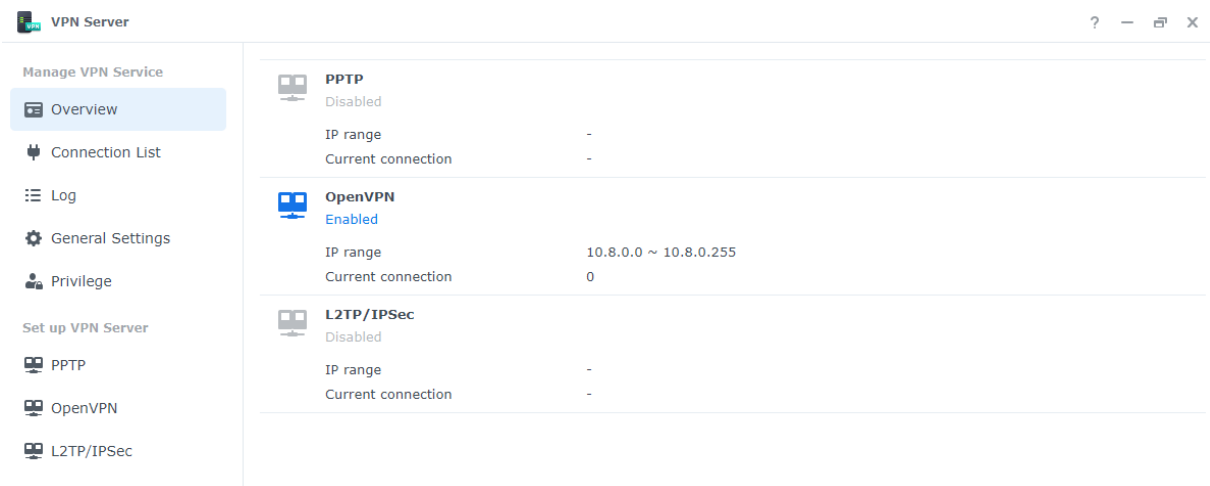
VPN Server

? — ☐ ✕

Manage VPN Service

Overview

Connection List

Log

General Settings

Privilege

Set up VPN Server

PPTP

OpenVPN

L2TP/IPSec

PPTP
Disabled

| IP range | - |
|---|---|
| Current connection | - |

OpenVPN
Enabled

| IP range | 10.8.0.0 ~ 10.8.0.255 |
|---|---|
| Current connection | 0 |

L2TP/IPSec
Disabled

| IP range | - |
|---|---|
| Current connection | - |